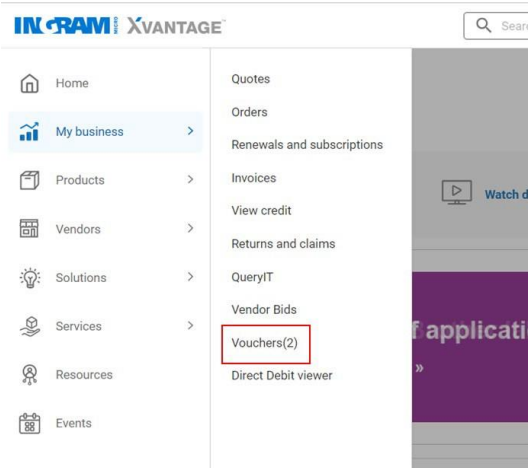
INGRAM MICRO XVANTAGE

Searc

Home

My business >

Products >

Vendors >

Solutions >

Services >

Resources

Events

Quotes

Orders

Renewals and subscriptions

Invoices

View credit

Returns and claims

QueryIT

Vendor Bids

Vouchers(2)

Direct Debit viewer

Watch d

f applicati

»